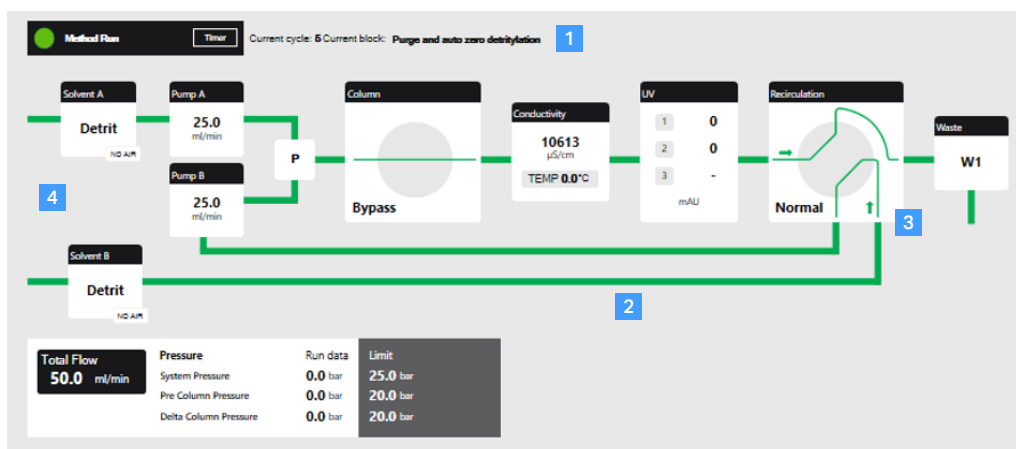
Method Run Timer Current cycle: 5 Current block: Purge and auto zero detritylation 1

Solvent A
Detrit
NO AIR

Pump A
25.0
ml/min

Pump B
25.0
ml/min

P

Column
Bypass

Conductivity
10613
µS/cm
TEMP 0.0°C

UV
1 0
2 0
3 -
mAU

Recirculation
Normal

3

Waste
W1

4

Solvent B
Detrit
NO AIR

2

Total Flow
50.0 ml/min

| Pressure | Run data | Limit |
|---|---|---|
| System Pressure | 0.0 bar | 25.0 bar |
| Pre Column Pressure | 0.0 bar | 20.0 bar |
| Delta Column Pressure | 0.0 bar | 20.0 bar |